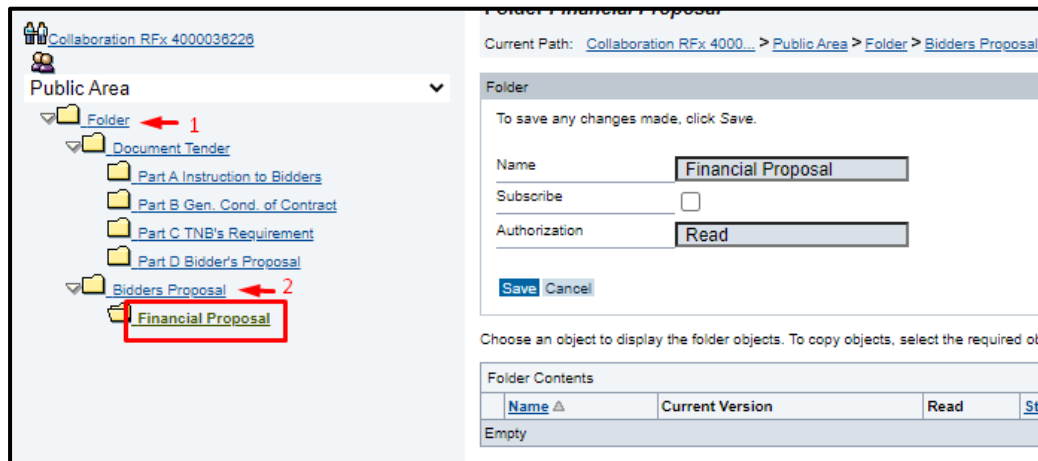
Collaboration RFx 4000036226

Public Area

Folder 1

Document Tender

Part A Instruction to Bidders

Part B Gen. Cond. of Contract

Part C TNB's Requirement

Part D Bidder's Proposal

Bidders Proposal 2

Financial Proposal

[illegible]

Current Path: Collaboration RFx 4000... > Public Area > Folder > Bidders Proposal

Folder

To save any changes made, click *Save*.

Name Financial Proposal

Subscribe

Authorization Read

Save Cancel

Choose an object to display the folder objects. To copy objects, select the required ob

Folder Contents

| Name | Current Version | Read | St |
|---|---|---|---|
| Empty | | | |